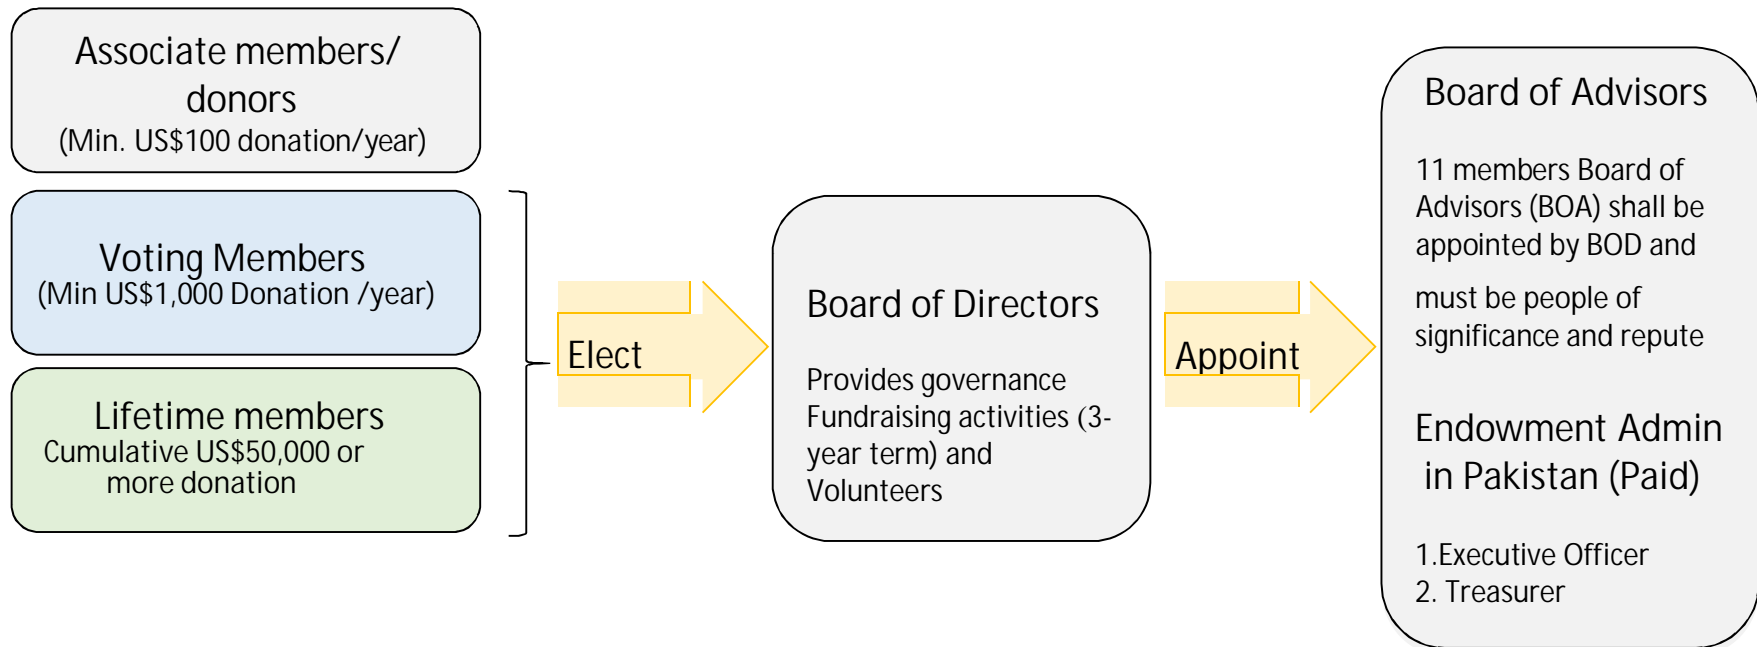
Associate members/ donors
(Min. US$100 donation/year)

Voting Members
(Min US$1,000 Donation /year)

Lifetime members
Cumulative US$50,000 or more donation

Elect

Board of Directors

Provides governance
Fundraising activities (3-year term) and
Volunteers

Appoint

Board of Advisors

11 members Board of Advisors (BOA) shall be appointed by BOD and

must be people of significance and repute

Endowment Admin in Pakistan (Paid)

1.Executive Officer
2. Treasurer